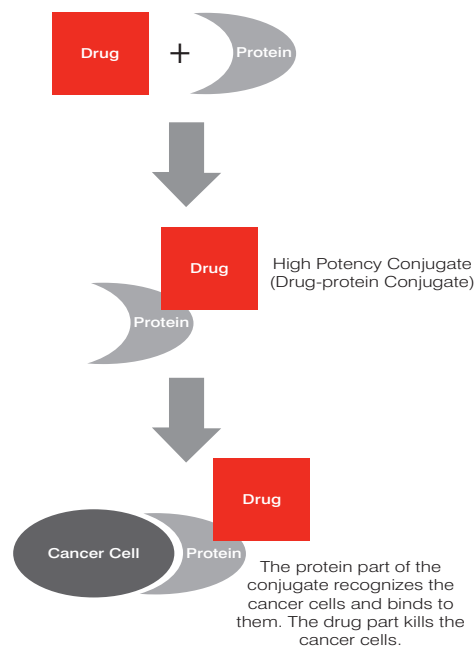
Drug + Protein

Drug

High Potency Conjugate (Drug-protein Conjugate)

Protein

Drug

Cancer Cell

Protein

The protein part of the conjugate recognizes the cancer cells and binds to them. The drug part kills the cancer cells.